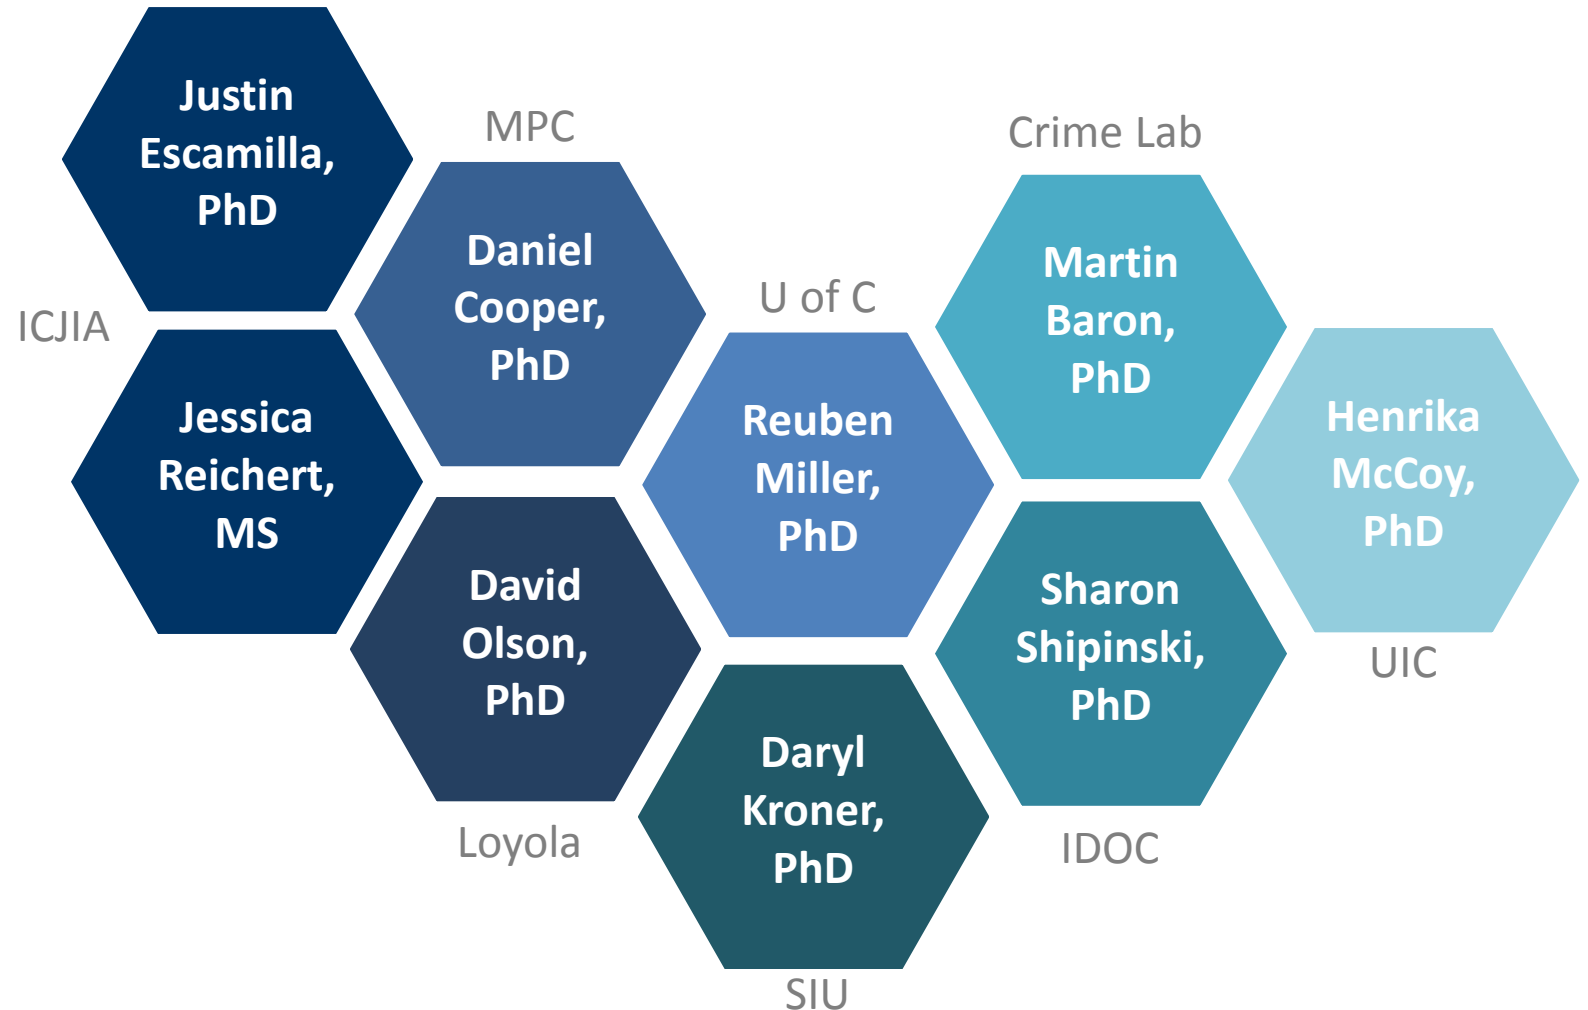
Justin Escamilla, PhD

ICJIA

Jessica Reichert, MS

MPC

Daniel Cooper, PhD

David Olson, PhD

Loyola

U of C

Reuben Miller, PhD

Daryl Kroner, PhD

SIU

Crime Lab

Martin Baron, PhD

Sharon Shipinski, PhD

IDOC

Henrika McCoy, PhD

UIC